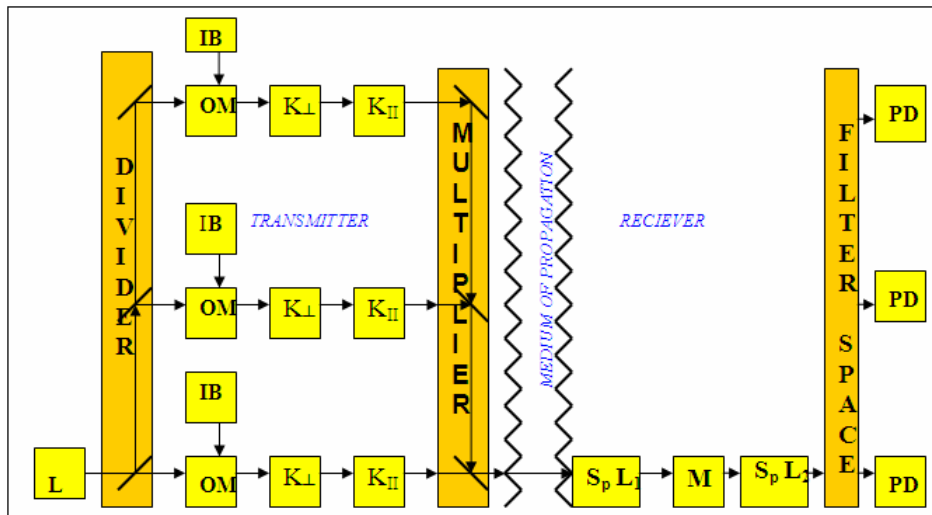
IB

OM

$K_{\perp}$

$K_{II}$

DIVIDER

MULTIPLIER

MEDIUM OF PROPAGATION

FILTER SPACE

PD

IB

TRANSMITTER

RECIEVER

OM

$K_{\perp}$

$K_{II}$

PD

IB

L

OM

$K_{\perp}$

$K_{II}$

$S_p L_1$

M

$S_p L_2$

PD